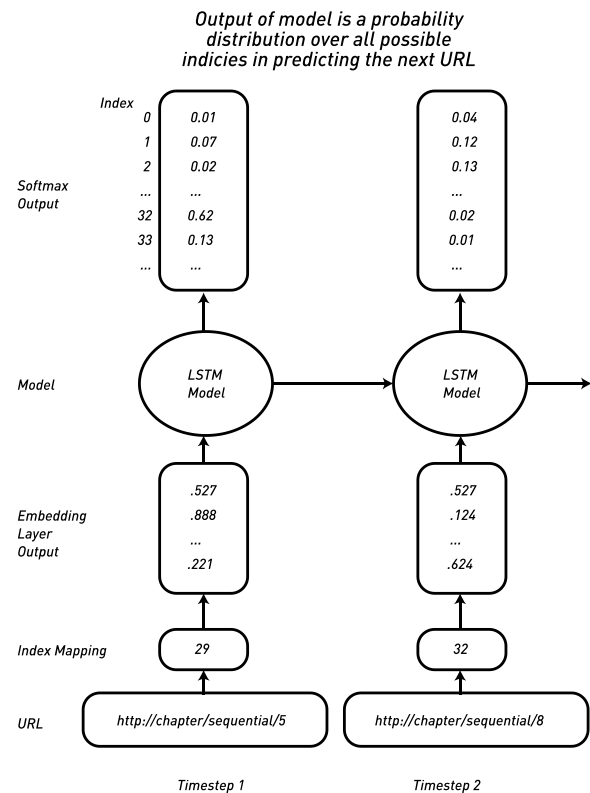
Output of model is a probability distribution over all possible indicies in predicting the next URL

Index
0
1
2
...
32
33
...

Softmax Output

0.01
0.07
0.02
...
0.62
0.13
...

0.04
0.12
0.13
...
0.02
0.01
...

Model

LSTM Model

LSTM Model

Embedding Layer Output

.527
.888
...
.221

.527
.124
...
.624

Index Mapping

29

32

URL

http://chapter/sequential/5

http://chapter/sequential/8

Timestep 1

Timestep 2